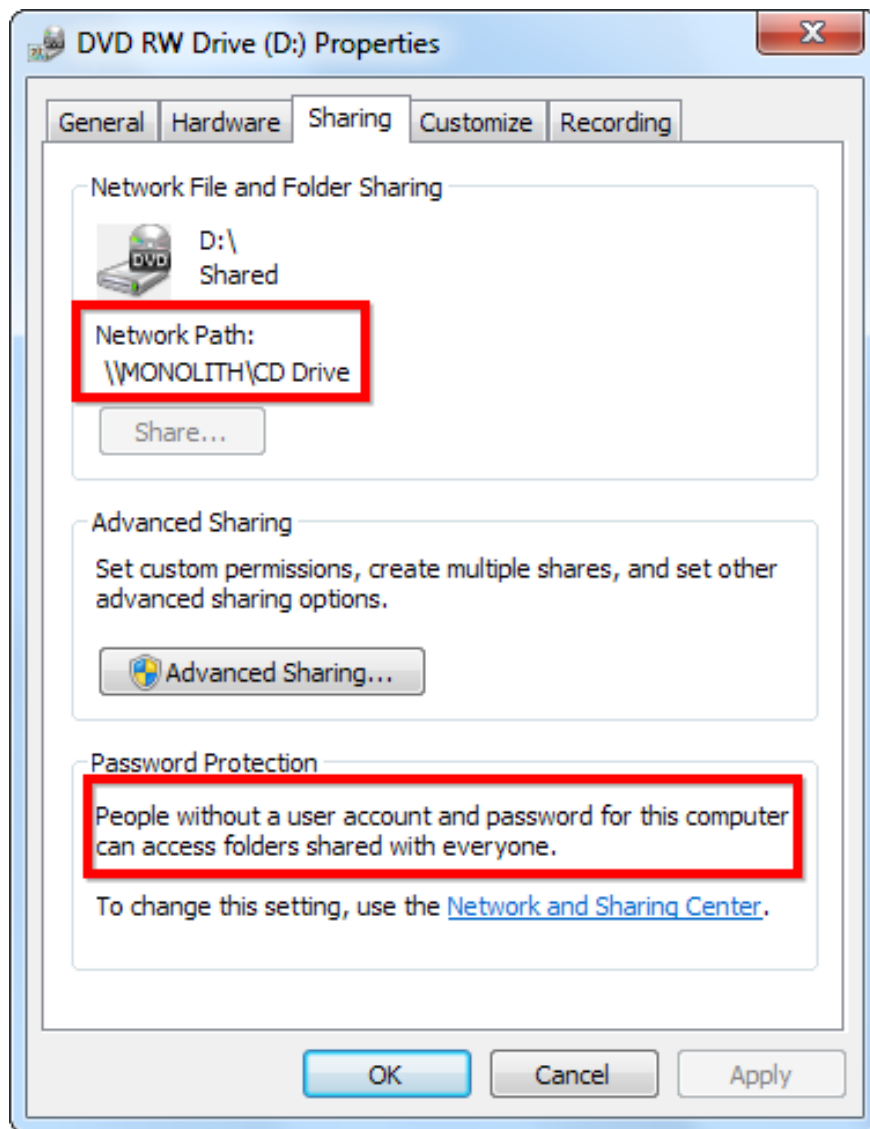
DVD RW Drive (D:) Properties

General | Hardware | Sharing | Customize | Recording

Network File and Folder Sharing

DVD

D:\
Shared

Network Path:
\\MONOLITH\CD Drive

Share...

Advanced Sharing

Set custom permissions, create multiple shares, and set other advanced sharing options.

Advanced Sharing...

Password Protection

People without a user account and password for this computer can access folders shared with everyone.

To change this setting, use the Network and Sharing Center.

OK | Cancel | Apply